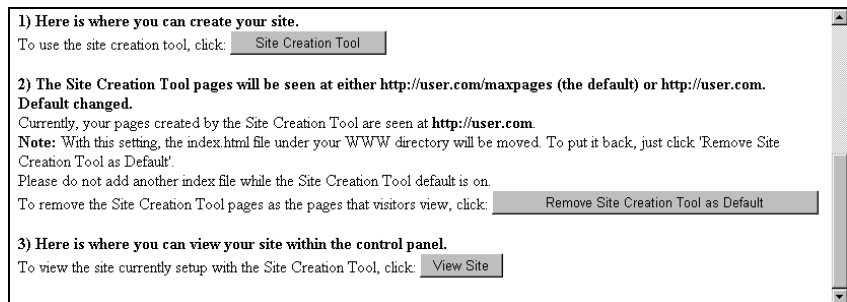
1) Here is where you can create your site.
To use the site creation tool, click: Site Creation Tool

2) The Site Creation Tool pages will be seen at either http://user.com/maxpages (the default) or http://user.com. Default changed.
Currently, your pages created by the Site Creation Tool are seen at http://user.com.
Note: With this setting, the index.html file under your WWW directory will be moved. To put it back, just click 'Remove Site Creation Tool as Default'.
Please do not add another index file while the Site Creation Tool default is on.
To remove the Site Creation Tool pages as the pages that visitors view, click: Remove Site Creation Tool as Default

3) Here is where you can view your site within the control panel.
To view the site currently setup with the Site Creation Tool, click: View Site